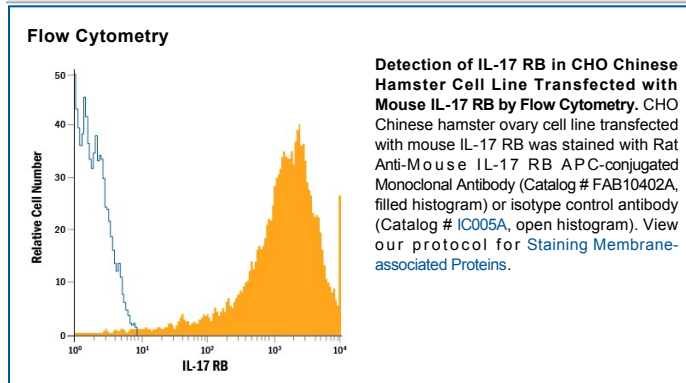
Flow Cytometry

50
40
30
20
10
0
Relative Cell Number
$10^0$
$10^1$
$10^2$
$10^3$
$10^4$
IL-17 RB

**Detection of IL-17 RB in CHO Chinese Hamster Cell Line Transfected with Mouse IL-17 RB by Flow Cytometry.** CHO Chinese hamster ovary cell line transfected with mouse IL-17 RB was stained with Rat Anti-Mouse IL-17 RB APC-conjugated Monoclonal Antibody (Catalog # FAB10402A, filled histogram) or isotype control antibody (Catalog # IC005A, open histogram). View our protocol for Staining Membrane-associated Proteins.